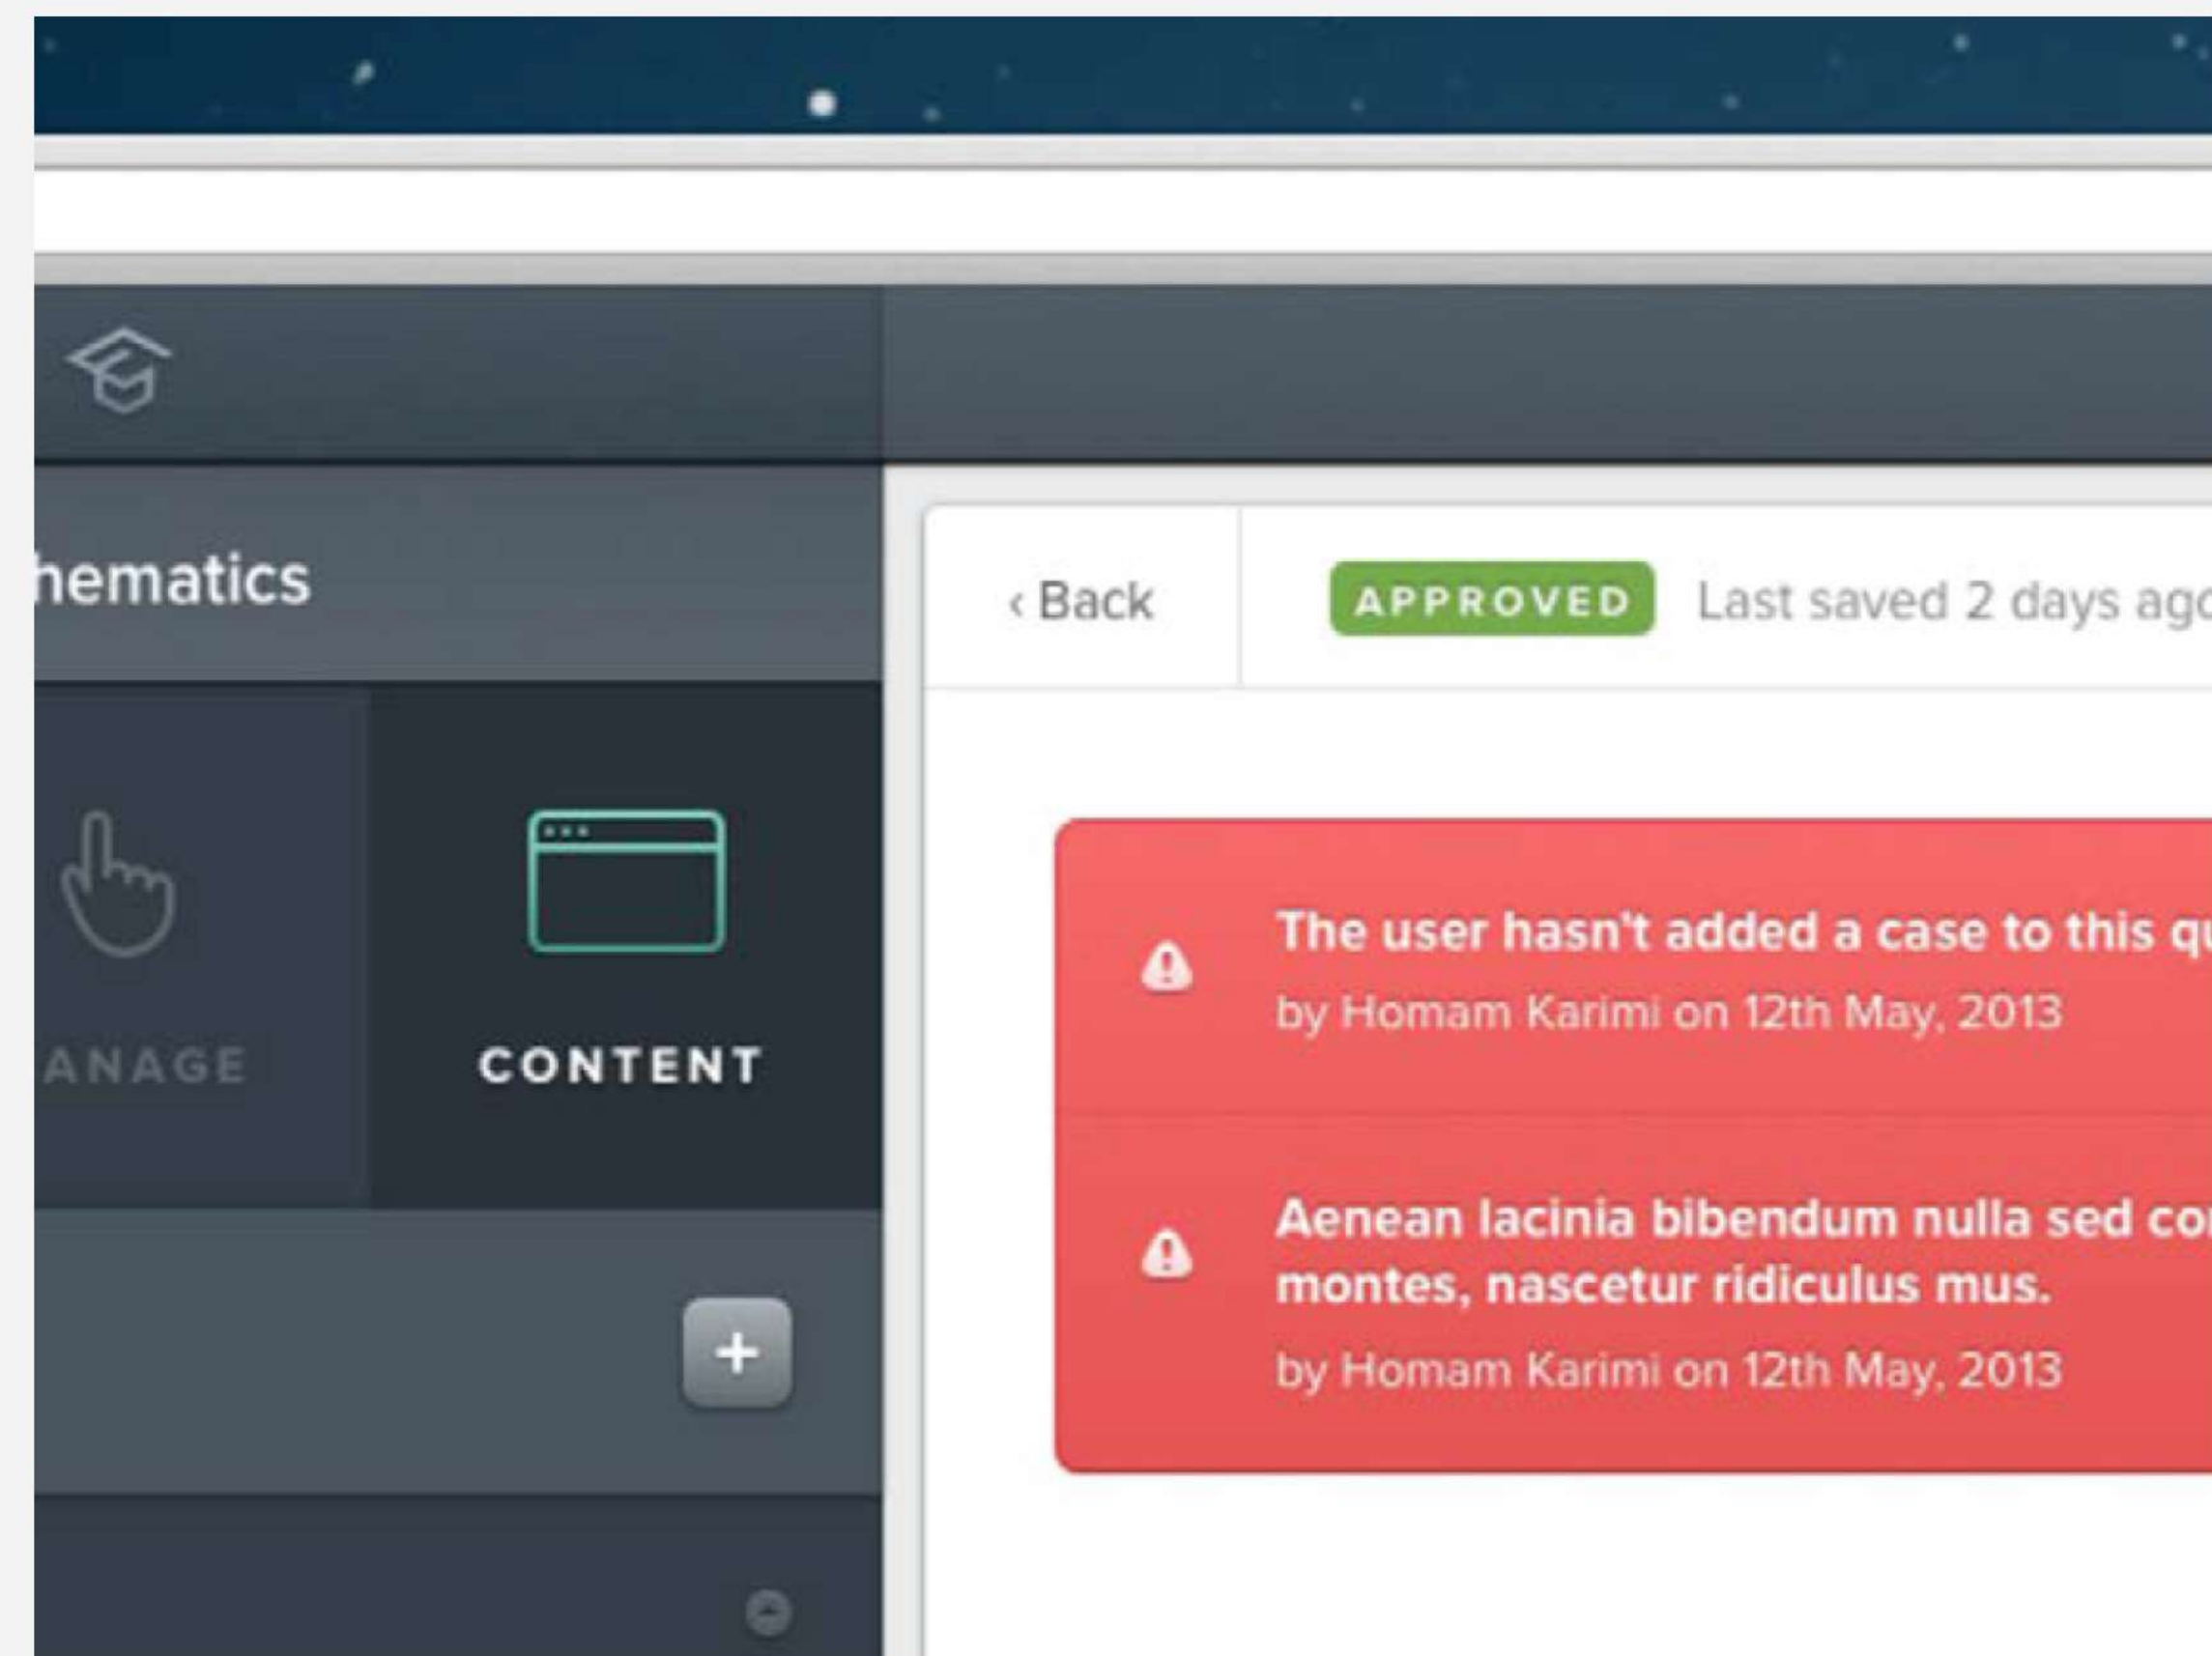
hematics

ANAGE

CONTENT

+

‹ Back

APPROVED

Last saved 2 days ago

The user hasn't added a case to this qu

by Homam Karimi on 12th May, 2013

Aenean lacinia bibendum nulla sed co montes, nascetur ridiculus mus.

by Homam Karimi on 12th May, 2013